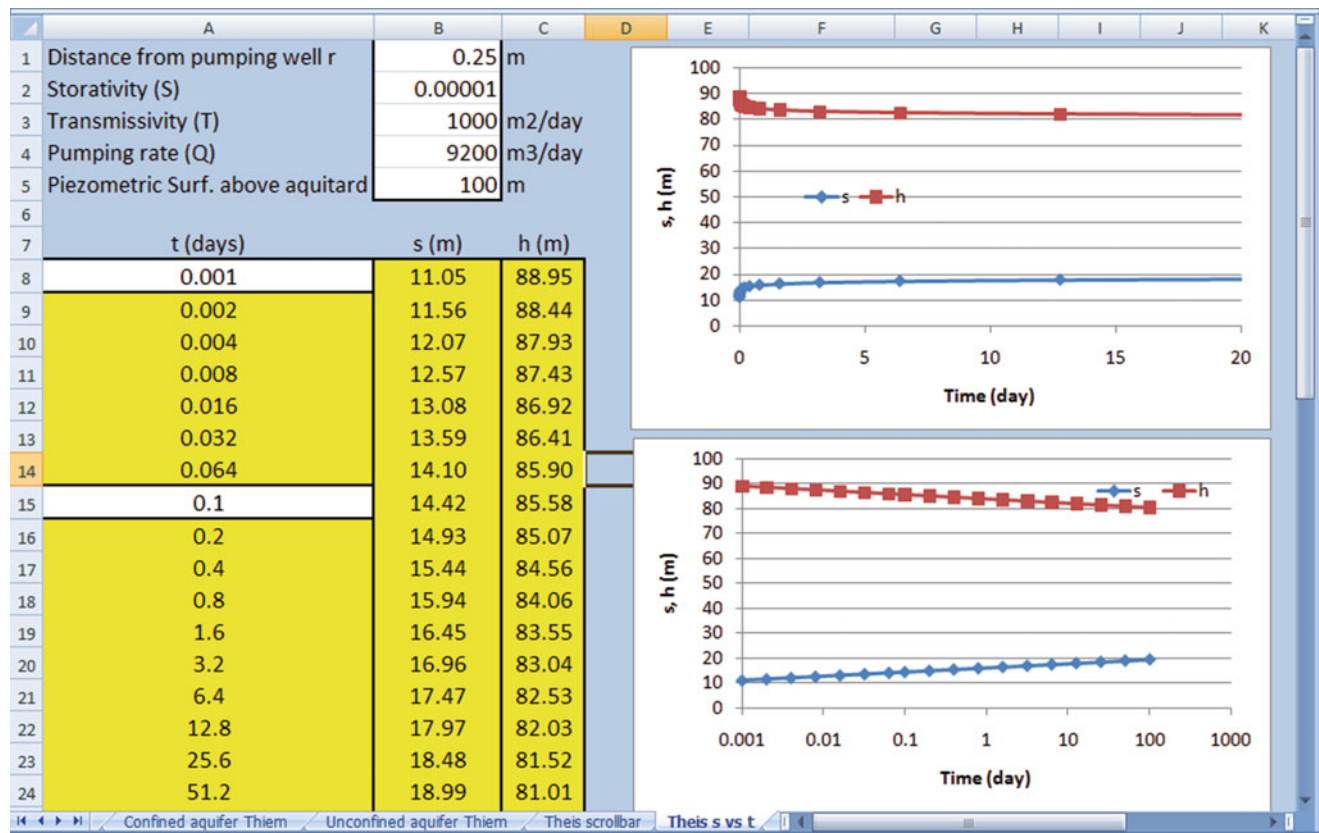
| | A | B | C | D | E | F | G | H | I | J | K |
|---|---|---|---|---|---|---|---|---|---|---|---|
| 1 | Distance from pumping well r | 0.25 | m | | | | | | | | |
| 2 | Storativity (S) | 0.00001 | | | | | | | | | |
| 3 | Transmissivity (T) | 1000 | m2/day | | | | | | | | |
| 4 | Pumping rate (Q) | 9200 | m3/day | | | | | | | | |
| 5 | Piezometric Surf. above aquitard | 100 | m | | | | | | | | |
| 6 | | | | | | | | | | | |
| 7 | t (days) | s (m) | h (m) | | | | | | | | |
| 8 | 0.001 | 11.05 | 88.95 | | | | | | | | |
| 9 | 0.002 | 11.56 | 88.44 | | | | | | | | |
| 10 | 0.004 | 12.07 | 87.93 | | | | | | | | |
| 11 | 0.008 | 12.57 | 87.43 | | | | | | | | |
| 12 | 0.016 | 13.08 | 86.92 | | | | | | | | |
| 13 | 0.032 | 13.59 | 86.41 | | | | | | | | |
| 14 | 0.064 | 14.10 | 85.90 | | | | | | | | |
| 15 | 0.1 | 14.42 | 85.58 | | | | | | | | |
| 16 | 0.2 | 14.93 | 85.07 | | | | | | | | |
| 17 | 0.4 | 15.44 | 84.56 | | | | | | | | |
| 18 | 0.8 | 15.94 | 84.06 | | | | | | | | |
| 19 | 1.6 | 16.45 | 83.55 | | | | | | | | |
| 20 | 3.2 | 16.96 | 83.04 | | | | | | | | |
| 21 | 6.4 | 17.47 | 82.53 | | | | | | | | |
| 22 | 12.8 | 17.97 | 82.03 | | | | | | | | |
| 23 | 25.6 | 18.48 | 81.52 | | | | | | | | |
| 24 | 51.2 | 18.99 | 81.01 | | | | | | | | |

100 90 80 70 60 50 40 30 20 10 0
s, h (m)
s h
0 5 10 15 20
Time (day)

100 90 80 70 60 50 40 30 20 10 0
s, h (m)
s h
0.001 0.01 0.1 1 10 100 1000
Time (day)

Confined aquifer Thiem | Unconfined aquifer Thiem | Theis scrollbar | Theis s vs t